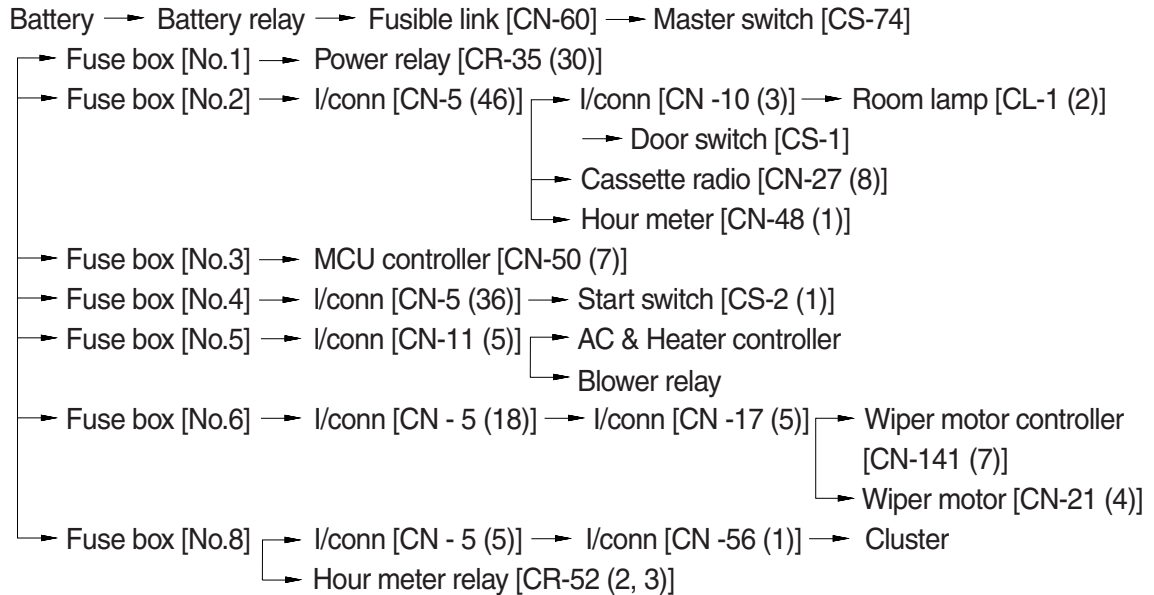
Battery → Battery relay → Fusible link [CN-60] → Master switch [CS-74]
→ Fuse box [No.1] → Power relay [CR-35 (30)]
→ Fuse box [No.2] → I/conn [CN-5 (46)] → I/conn [CN -10 (3)] → Room lamp [CL-1 (2)]
→ Door switch [CS-1]
→ Cassette radio [CN-27 (8)]
→ Hour meter [CN-48 (1)]
→ Fuse box [No.3] → MCU controller [CN-50 (7)]
→ Fuse box [No.4] → I/conn [CN-5 (36)] → Start switch [CS-2 (1)]
→ Fuse box [No.5] → I/conn [CN-11 (5)] → AC & Heater controller
→ Blower relay
→ Fuse box [No.6] → I/conn [CN - 5 (18)] → I/conn [CN -17 (5)] → Wiper motor controller [CN-141 (7)]
→ Wiper motor [CN-21 (4)]
→ Fuse box [No.8] → I/conn [CN - 5 (5)] → I/conn [CN -56 (1)] → Cluster
→ Hour meter relay [CR-52 (2, 3)]